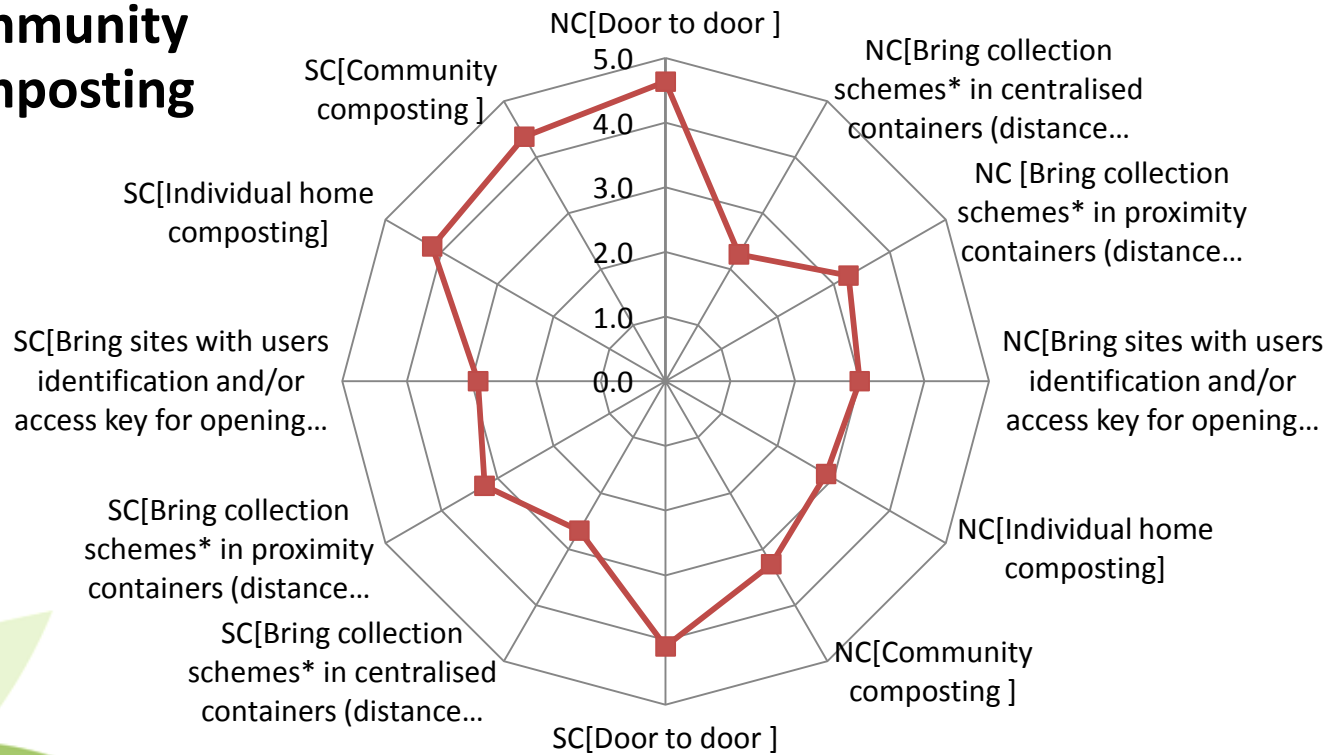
mmunity
nposting

NC[Door to door ]

5.0
4.0
3.0
2.0
1.0
0.0

NC[Bring collection schemes* in centralised containers (distance…

NC [Bring collection schemes* in proximity containers (distance…

NC[Bring sites with users identification and/or access key for opening…

NC[Individual home composting]

NC[Community composting ]

SC[Door to door ]

SC[Bring collection schemes* in centralised containers (distance…

SC[Bring collection schemes* in proximity containers (distance…

SC[Bring sites with users identification and/or access key for opening…

SC[Individual home composting]

SC[Community composting ]